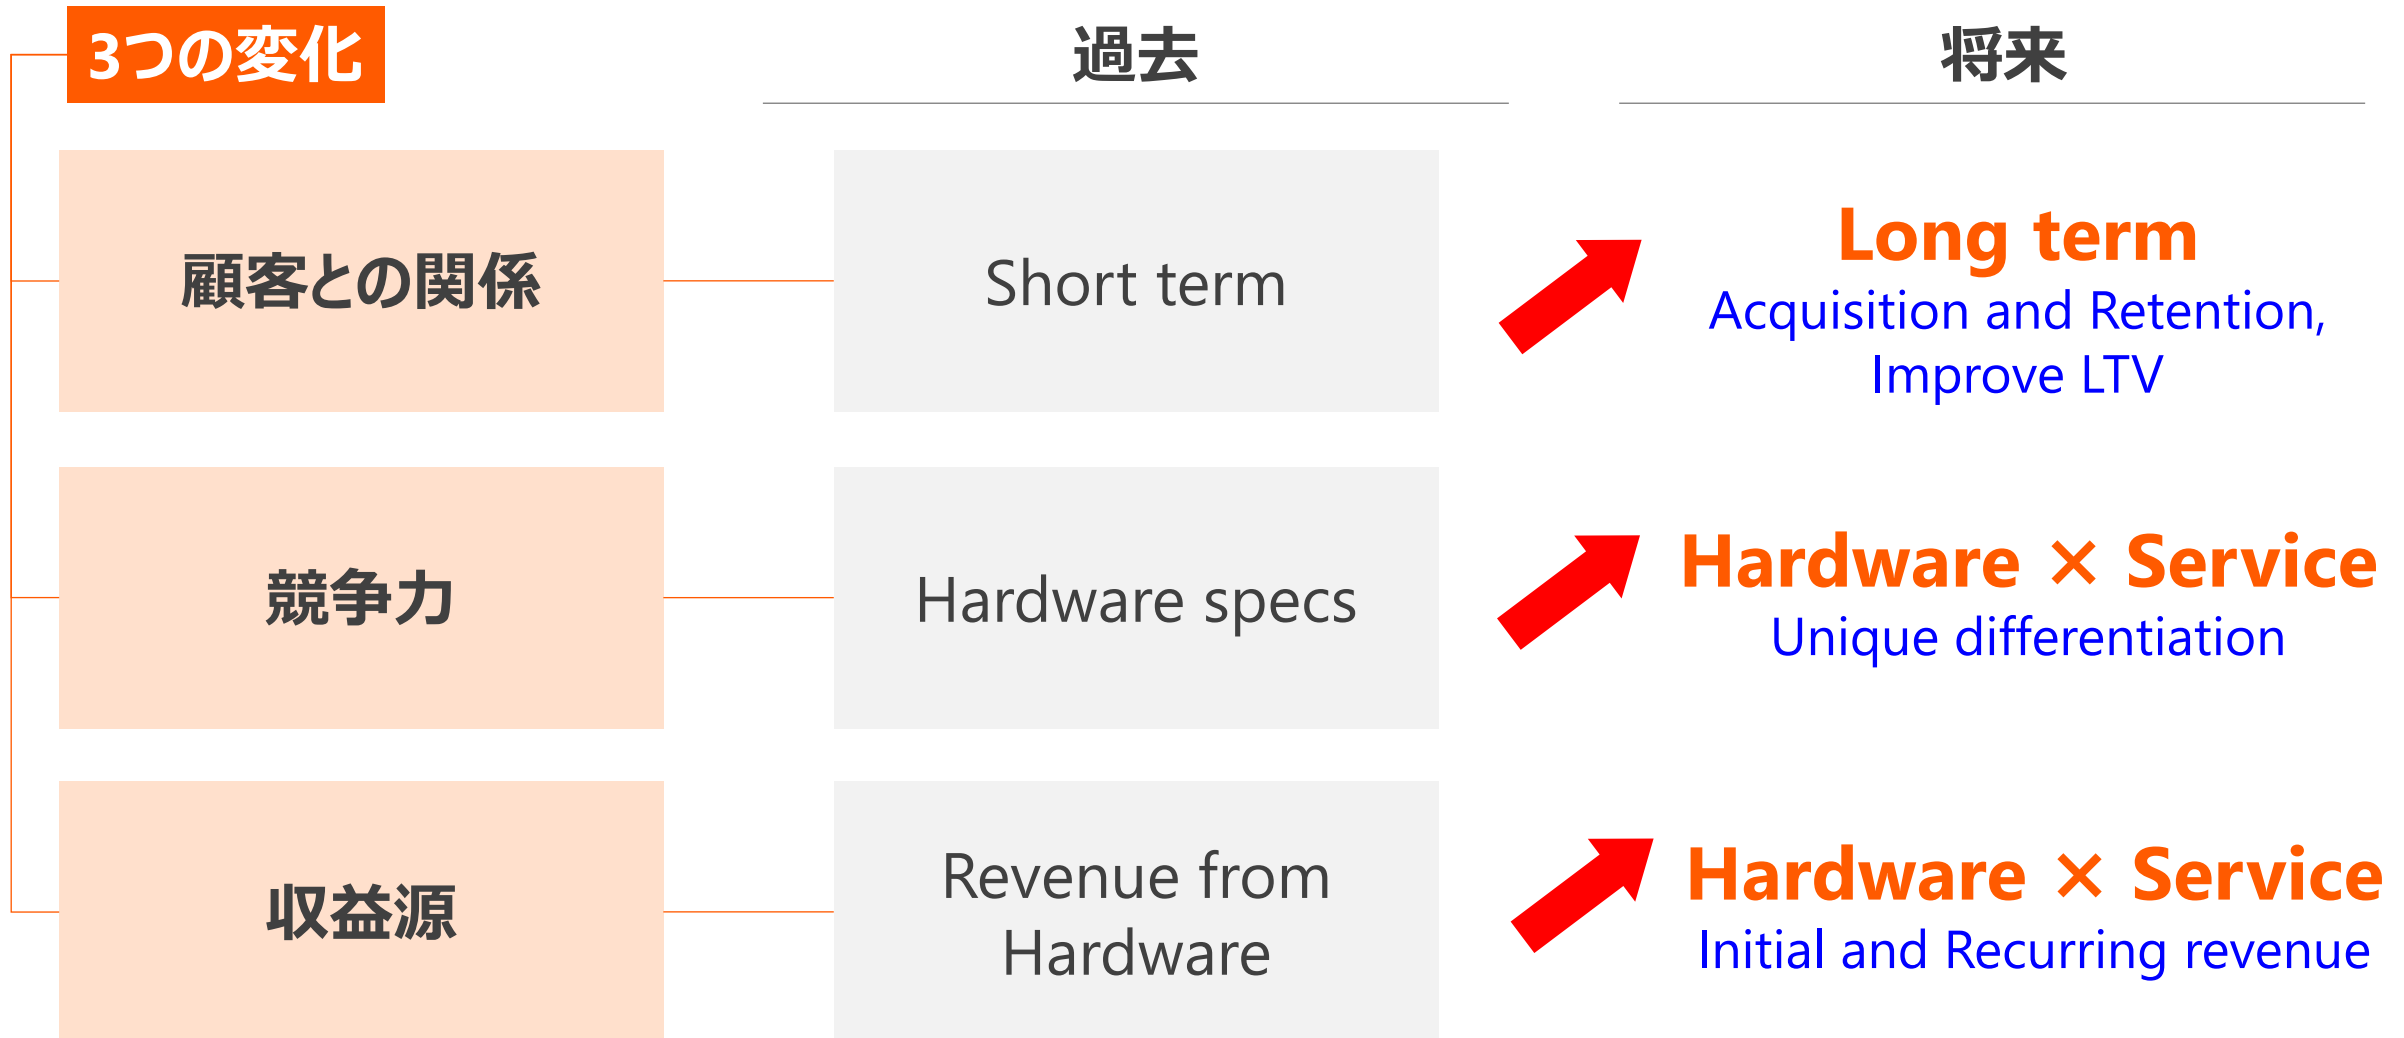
| 3つの変化 | 過去 | 将来 |
|---|---|---|
| 顧客との関係 | Short term | Long term<br>Acquisition and Retention, Improve LTV |
| 競争力 | Hardware specs | Hardware × Service<br>Unique differentiation |
| 収益源 | Revenue from Hardware | Hardware × Service<br>Initial and Recurring revenue |